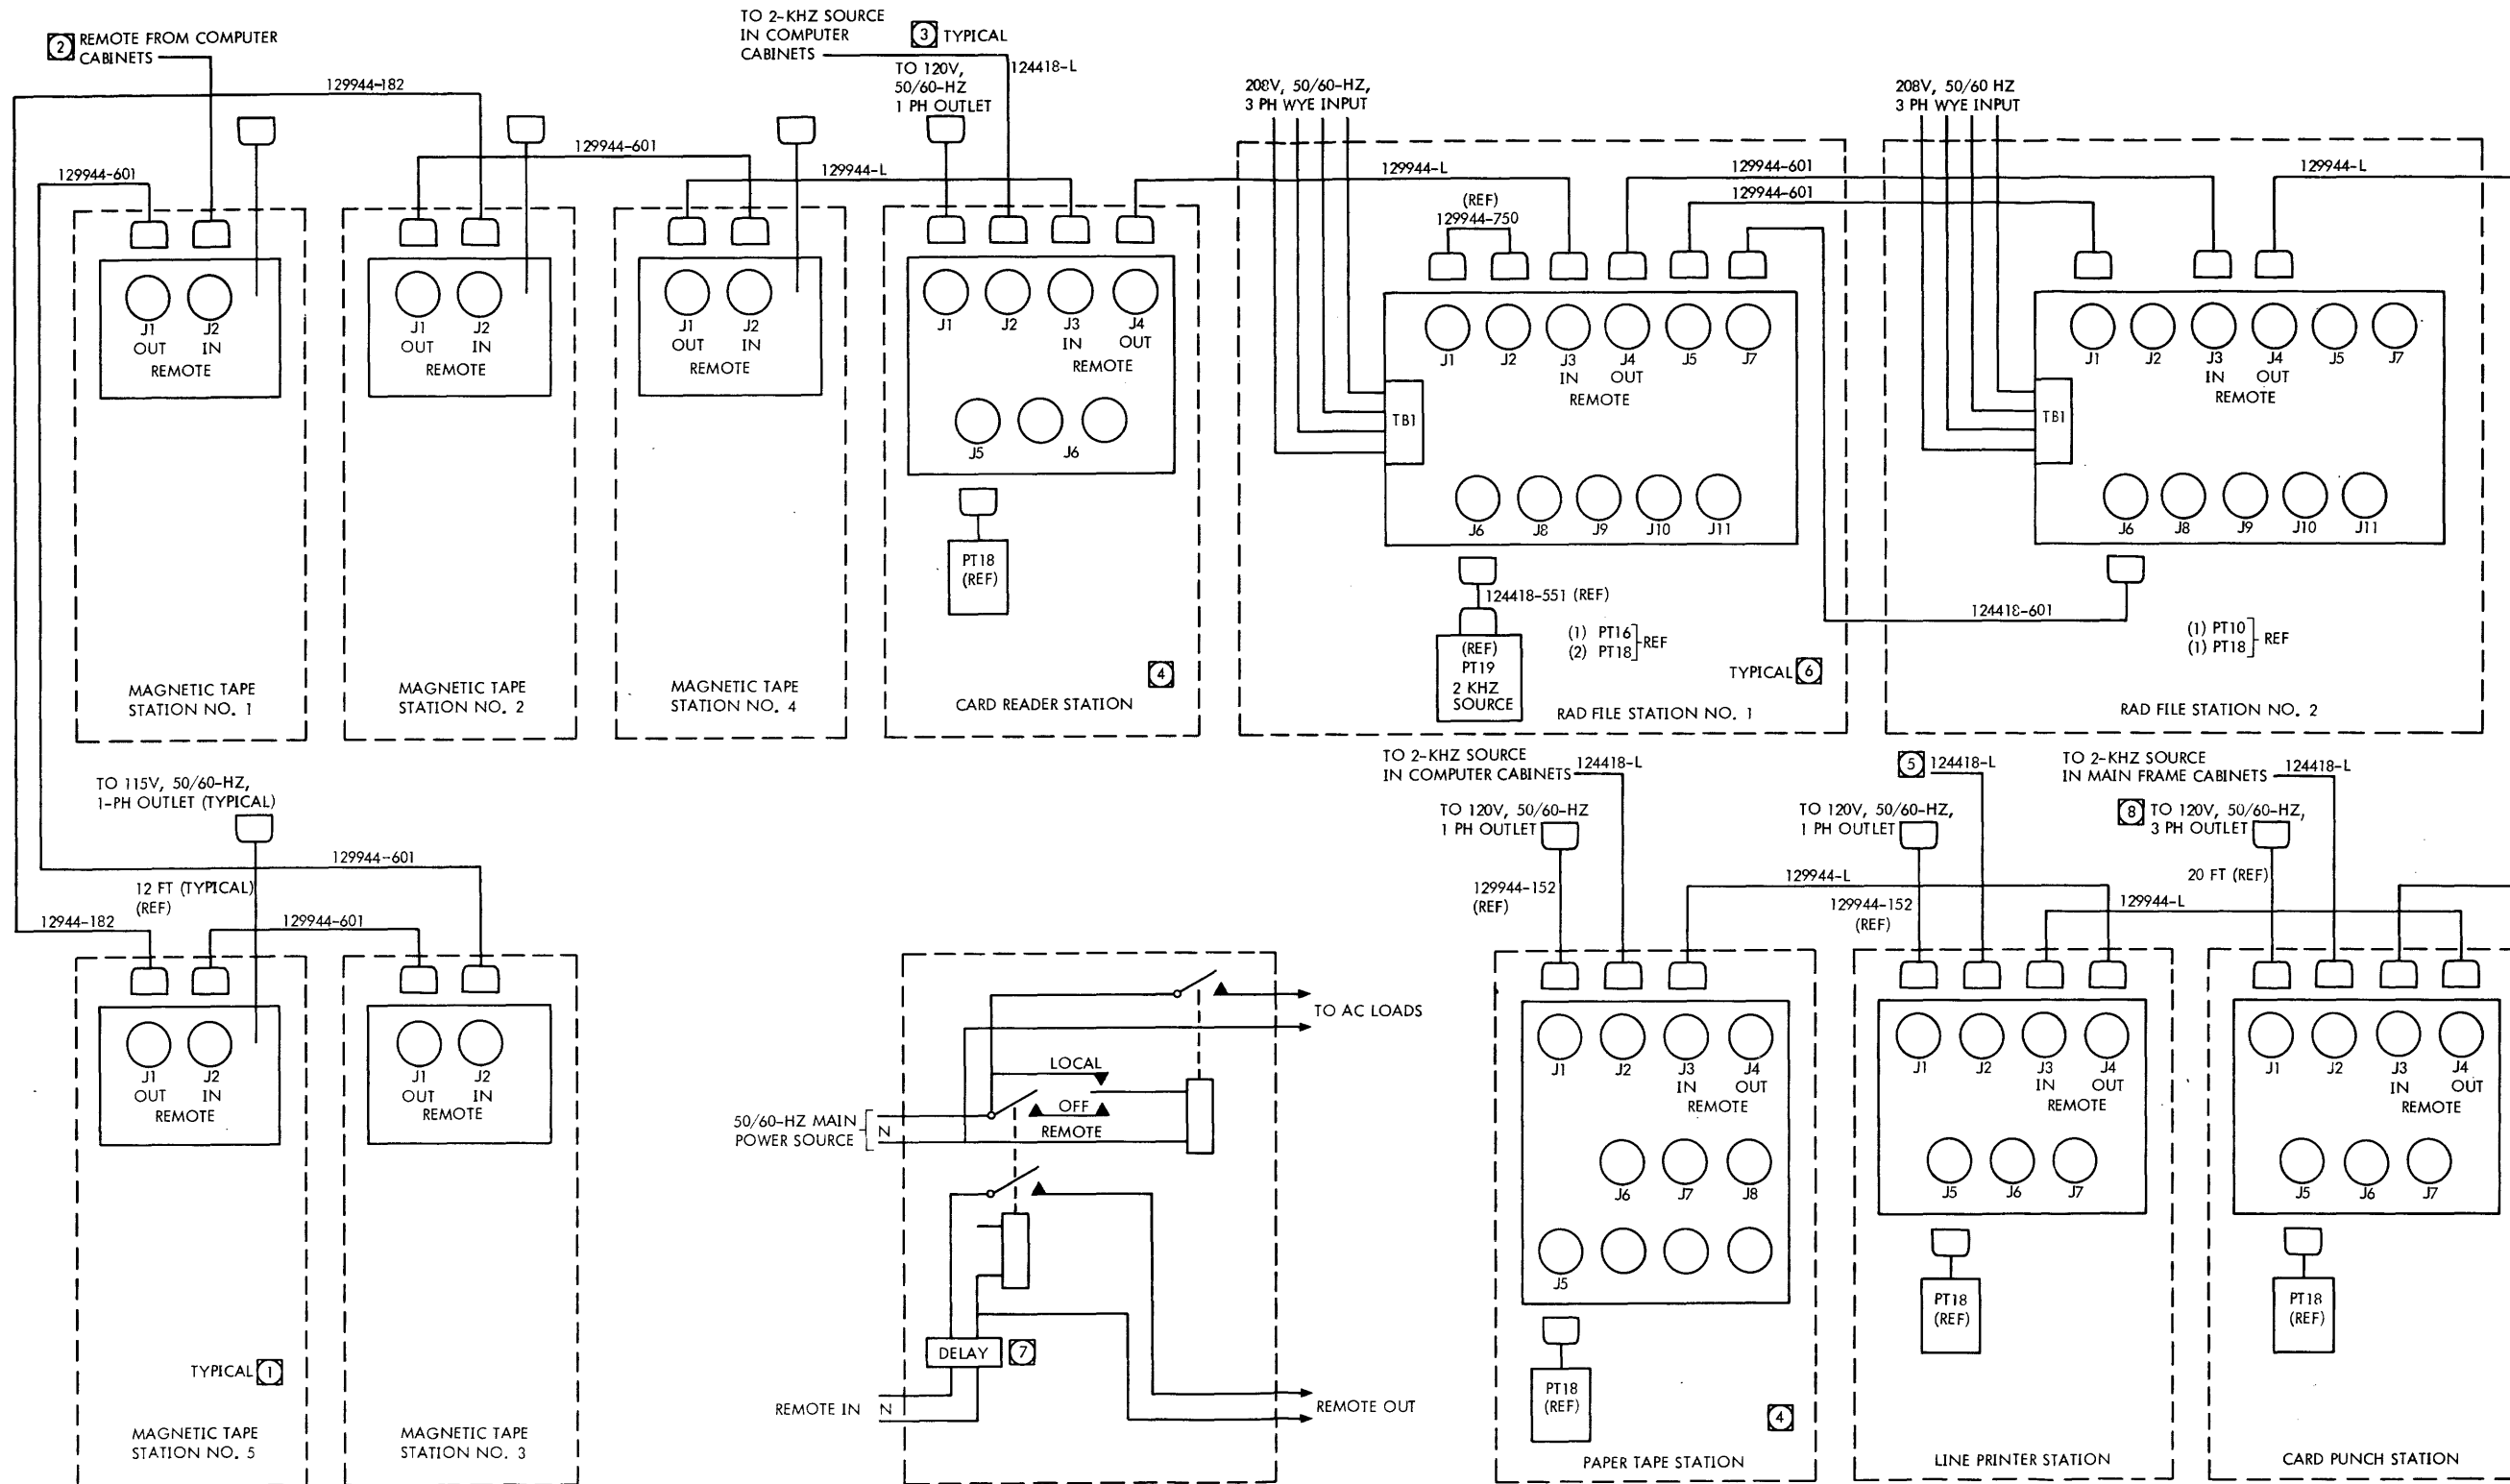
2 REMOTE FROM COMPUTER CABINETS

TO 2-KHZ SOURCE IN COMPUTER CABINETS

3 TYPICAL

TO 120V, 50/60-HZ 1 PH OUTLET

124418-L

129944-182

129944-601

129944-L

129944-601

208V, 50/60-HZ, 3 PH WYE INPUT

208V, 50/60 HZ 3 PH WYE INPUT

129944-L

129944-601

129944-601

129944-L

(REF) 129944-750

J1 OUT
J2 IN
REMOTE

J1 OUT
J2 IN
REMOTE

J1 OUT
J2 IN
REMOTE

J1
J2
J3 IN
J4 OUT
REMOTE

J5
J6

PT18 (REF)

J1
J2
J3 IN
J4 OUT
J5
J7
REMOTE

TB1

J6
J8
J9
J10
J11

124418-551 (REF)

(REF) PT19 2 KHZ SOURCE

(1) PT16
(2) PT18
REF

J1
J2
J3 IN
J4 OUT
J5
J7
REMOTE

TB1

J6
J8
J9
J10
J11

124418-601

(1) PT10
(1) PT18
REF

MAGNETIC TAPE STATION NO. 1

MAGNETIC TAPE STATION NO. 2

MAGNETIC TAPE STATION NO. 4

4

CARD READER STATION

TYPICAL 6

RAD FILE STATION NO. 1

RAD FILE STATION NO. 2

TO 115V, 50/60-HZ, 1-PH OUTLET (TYPICAL)

129944-601

12 FT (TYPICAL) (REF)

12944-182

129944-601

J1 OUT
J2 IN
REMOTE

J1 OUT
J2 IN
REMOTE

TYPICAL 1

MAGNETIC TAPE STATION NO. 5

MAGNETIC TAPE STATION NO. 3

TO AC LOADS

LOCAL

OFF

REMOTE

50/60-HZ MAIN POWER SOURCE

N

DELAY 7

REMOTE IN

N

REMOTE OUT

TO 2-KHZ SOURCE IN COMPUTER CABINETS

124418-L

TO 120V, 50/60-HZ 1 PH OUTLET

129944-152 (REF)

5 124418-L

TO 120V, 50/60-HZ, 1 PH OUTLET

129944-L

129944-152 (REF)

TO 2-KHZ SOURCE IN MAIN FRAME CABINETS

124418-L

8 TO 120V, 50/60-HZ, 3 PH OUTLET

20 FT (REF)

129944-L

J1
J2
J3 IN
J4 OUT
REMOTE

J6
J7
J8

J5

PT18 (REF)

4

PAPER TAPE STATION

J1
J2
J3 IN
J4 OUT
REMOTE

J5
J6
J7

PT18 (REF)

LINE PRINTER STATION

J1
J2
J3 IN
J4 OUT
REMOTE

J5
J6
J7

PT18 (REF)

CARD PUNCH STATION